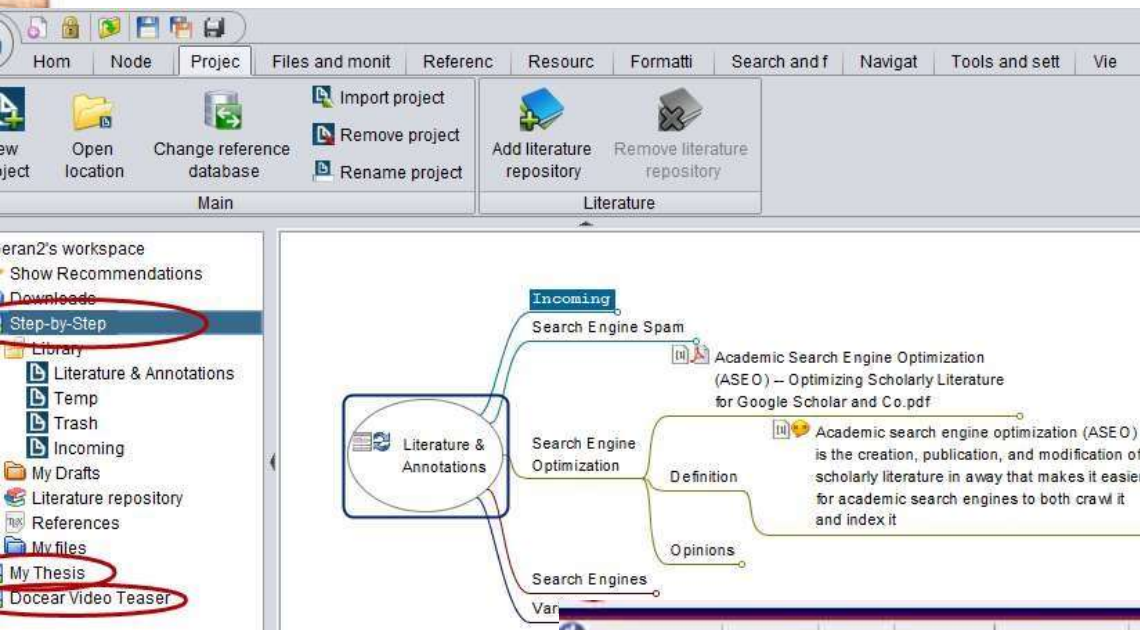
Hom | Node | Projec | Files and monit | Referenc | Resourc | Formatti | Search and f | Navigat | Tools and sett | Vie

ew oject | Open location | Change reference database | Import project | Remove project | Rename project

Main

Add literature repository | Remove literature repository

Literature

eran2's workspace
Show Recommendations
Downloads
Step-by-Step
Library
Literature & Annotations
Temp
Trash
Incoming
My Drafts
Literature repository
References
My files
My Thesis
Docear Video Teaser

Incoming
Search Engine Spam
Academic Search Engine Optimization (ASEO) -- Optimizing Scholarly Literature for Google Scholar and Co.pdf
Literature & Annotations
Search Engine Optimization
Academic search engine optimization (ASEO) is the creation, publication, and modification of scholarly literature in away that makes it easier for academic search engines to both crawl it and index it
Definition
Opinions
Search Engines
Var